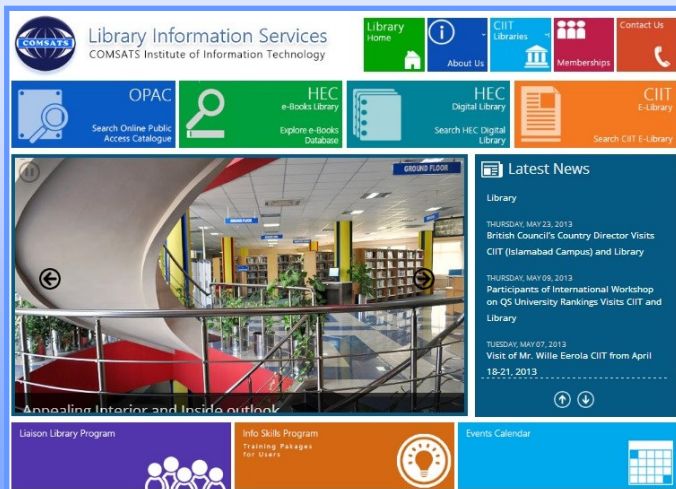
COMSATS

Library Information Services
COMSATS Institute of Information Technology

Library
Home

About Us

CIIT
Libraries

Memberships

Contact Us

OPAC
Search Online Public Access Catalogue

HEC
e-Books Library
Explore e-Books Database

HEC
Digital Library
Search HEC Digital Library

CIIT
E-Library
Search CIIT E-Library

GROUND FLOOR

Appealing Interior and Inside outlook

Latest News

Library

THURSDAY, MAY 23, 2013
British Council's Country Director Visits CIIT (Islamabad Campus) and Library

THURSDAY, MAY 09, 2013
Participants of International Workshop on QS University Rankings Visits CIIT and Library

TUESDAY, MAY 07, 2013
Visit of Mr. Wille Eerola CIIT from April 18-21, 2013

Liaison Library Program

Info Skills Program
Training Pakages for Users

Events Calendar